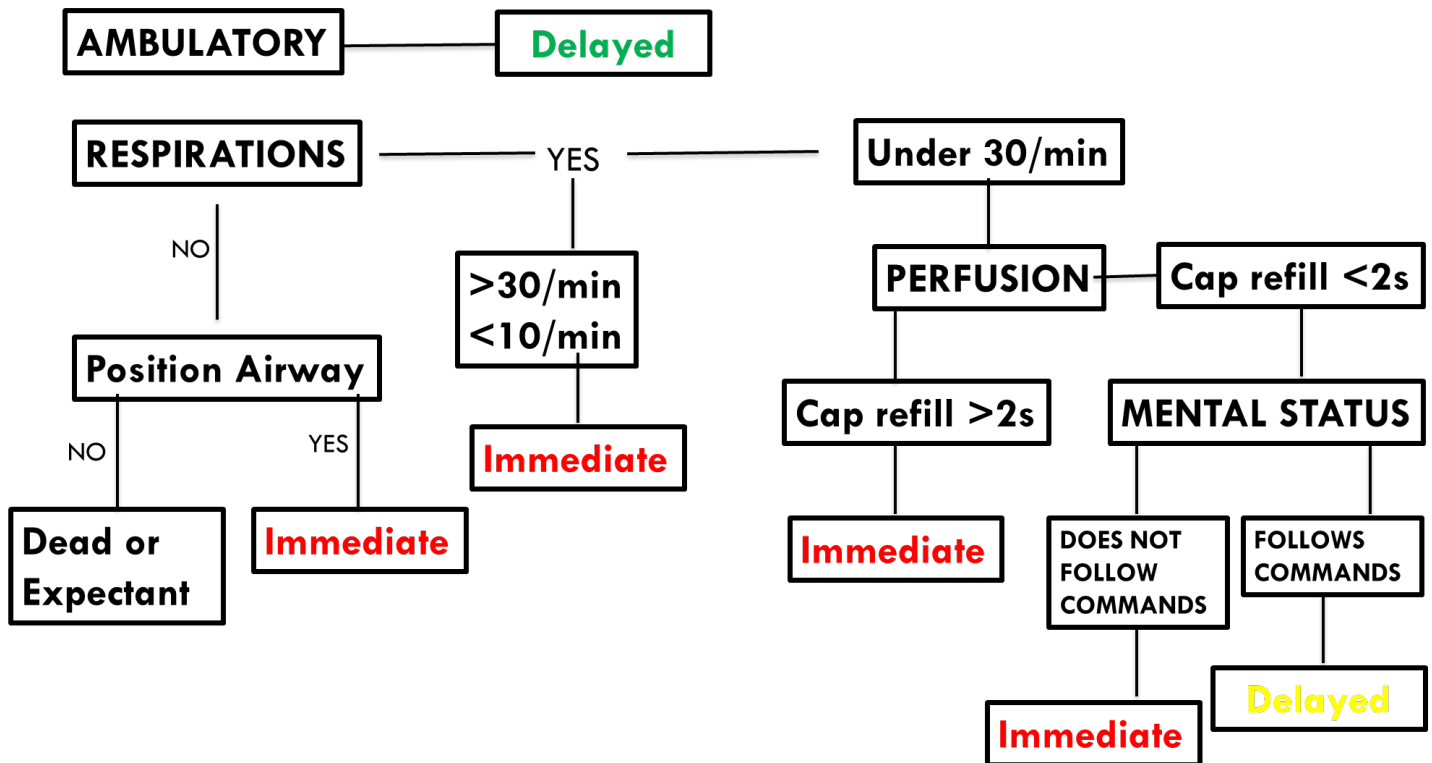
AMBULATORY

Delayed

RESPIRATIONS

YES

Under 30/min

NO

>30/min
<10/min

PERFUSION

Cap refill <2s

Position Airway

Immediate

Cap refill >2s

MENTAL STATUS

NO

YES

Dead or Expectant

Immediate

Immediate

DOES NOT FOLLOW COMMANDS

FOLLOWS COMMANDS

Immediate

Delayed